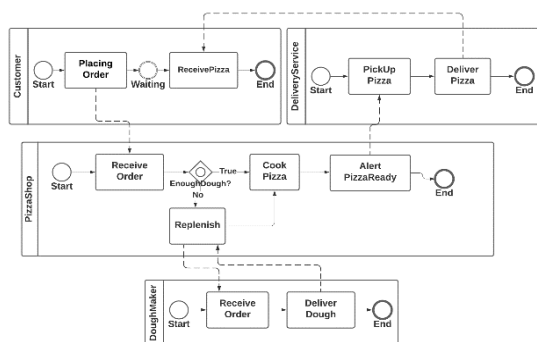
Customer

Start

Placing Order

Waiting

ReceivePizza

End

DeliveryService

Start

PickUp Pizza

Deliver Pizza

End

PizzaShop

Start

Receive Order

EnoughDough?

True

No

Cook Pizza

Alert PizzaReady

End

Replenish

DoughMaker

Start

Receive Order

Deliver Dough

End